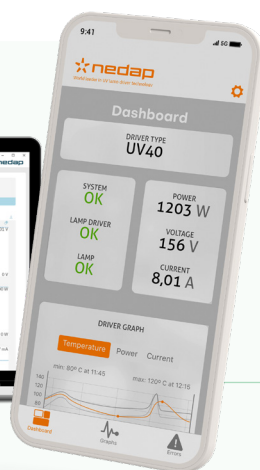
9:41
5G

nedap
World leader in UV lamp driver technology

Dashboard

DRIVER TYPE
UV40

SYSTEM
OK

LAMP DRIVER
OK

LAMP
OK

POWER
1203 W

VOLTAGE
156 V

CURRENT
8,01 A

DRIVER GRAPH

Temperature Power Current

min: 80º C at 11:45
max: 120º C at 12:15

140
120
100
80

Dashboard
Graphs
Errors